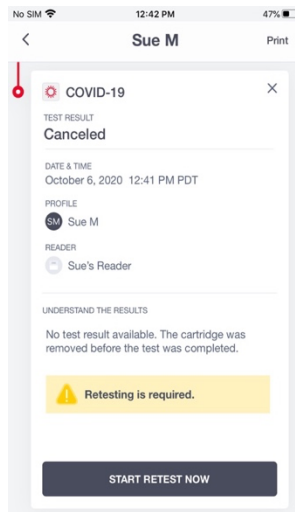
No SIM 12:42 PM 47%

<

Sue M

Print

COVID-19

×

TEST RESULT

Canceled

DATE & TIME

October 6, 2020 12:41 PM PDT

PROFILE

SM Sue M

READER

Sue's Reader

UNDERSTAND THE RESULTS

No test result available. The cartridge was removed before the test was completed.

Retesting is required.

START RETEST NOW